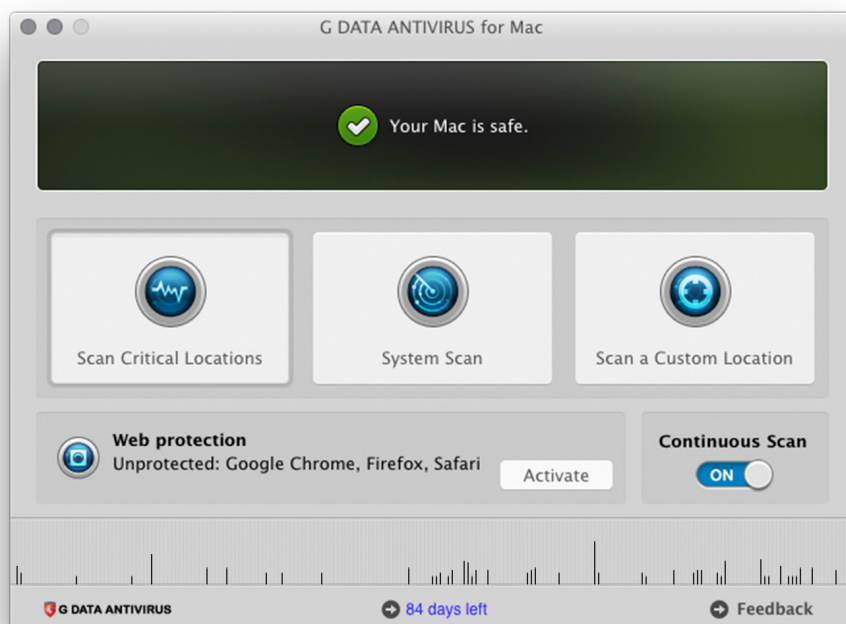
G DATA ANTIVIRUS for Mac

Your Mac is safe.

Scan Critical Locations

System Scan

Scan a Custom Location

Web protection
Unprotected: Google Chrome, Firefox, Safari

Activate

Continuous Scan

ON

G DATA ANTIVIRUS

84 days left

Feedback